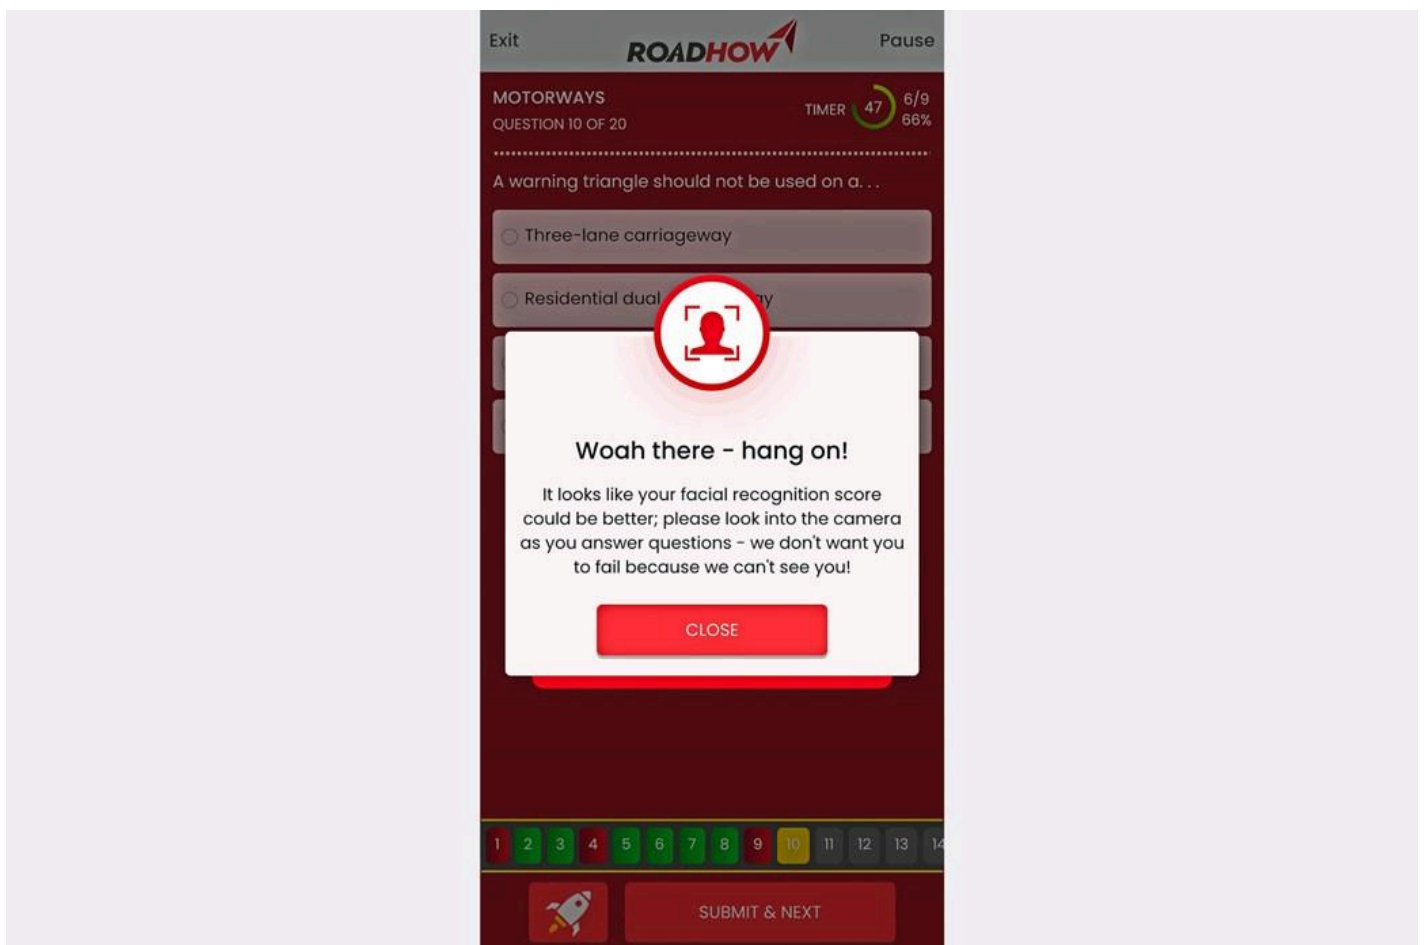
Exit ROADHOW Pause

MOTORWAYS
QUESTION 10 OF 20

TIMER 47 6/9 66%

A warning triangle should not be used on a. . .

Three-lane carriageway

Residential dual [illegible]y

Woah there - hang on!

It looks like your facial recognition score could be better; please look into the camera as you answer questions - we don't want you to fail because we can't see you!

CLOSE

1 2 3 4 5 6 7 8 9 10 11 12 13 14

SUBMIT & NEXT